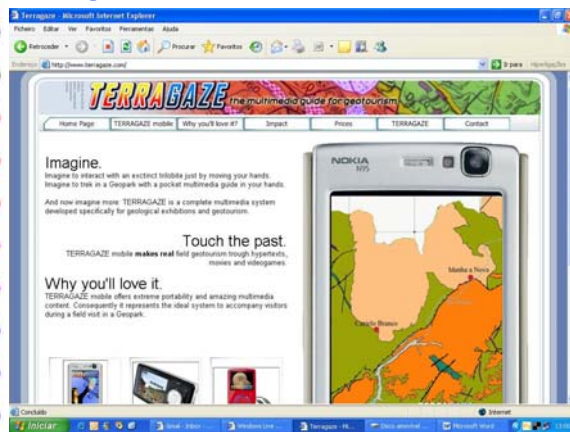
Terragaze - Microsoft Internet Explorer

Ficheiro Editar Ver Favoritos Ferramentas Ajuda

Retroceder Procurar Favoritos

Endereço http://www.terragaze.com/ Ir para Hiperligações

TERRAGAZE the multimedia guide for geotourism

Home Page | TERRAGAZE mobile | Why you'll love it? | Impact | Prices | TERRAGAZE | Contact

Imagine.
Imagine to interact with an exctinct trilobite just by moving your hands. Imagine to trek in a Geopark with a pocket multimedia guide in your hands.

And now imagine more: TERRAGAZE is a complete multimedia system developed specifically for geological exhibitions and geotourism.

Touch the past.
TERRAGAZE mobile **makes real** field geotourism trough hypertexts, movies and videogames.

Why you'll love it.
TERRAGAZE mobile offers extreme portability and amazing multimedia content. Consequently it represents the ideal system to accompany visitors during a field visit in a Geopark.

NOKIA
N95

Manha a Nova

Castelo Branco

Concluído Internet

Iniciar | Gmail - Inbox ... | Windows Live ... | Terragaze - Mi... | Disco amovível ... | Microsoft Word